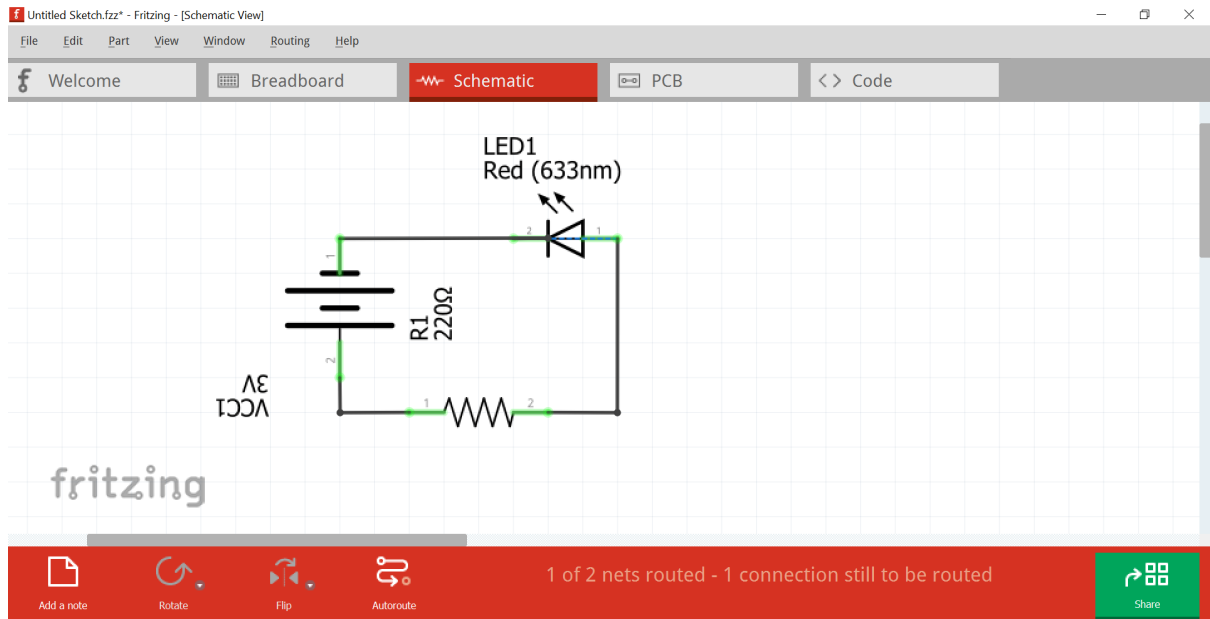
Untitled Sketch.fzz* - Fritzing - [Schematic View]

File Edit Part View Window Routing Help

Welcome Breadboard Schematic PCB Code

LED1
Red (633nm)

2 1

1

R1
220Ω

2

3V
VCC1

1 2

fritzing

Add a note Rotate Flip Autoroute

1 of 2 nets routed - 1 connection still to be routed

Share